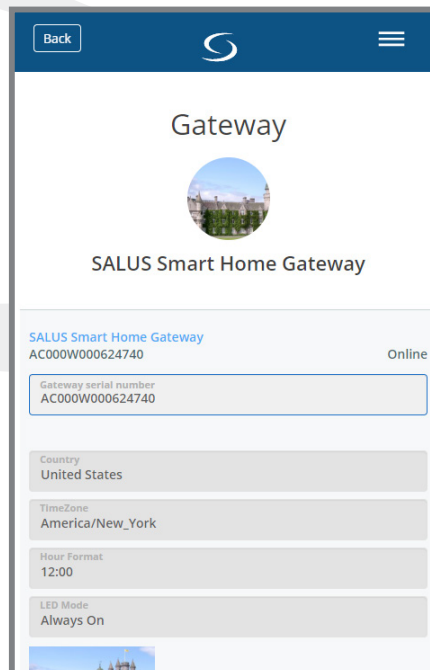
Back

Gateway

SALUS Smart Home Gateway

SALUS Smart Home Gateway
AC000W000624740
Online

Gateway serial number
AC000W000624740

Country
United States

TimeZone
America/New_York

Hour Format
12:00

LED Mode
Always On